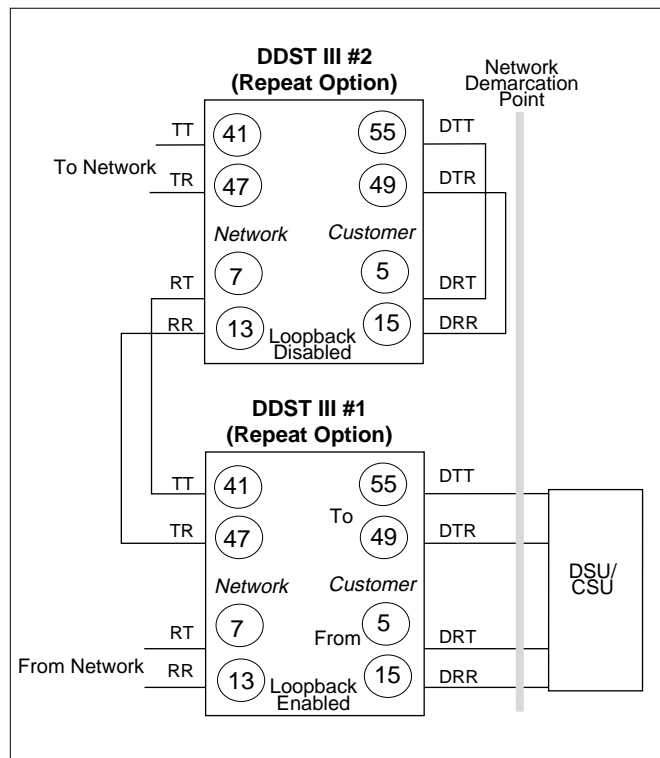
DDST III #2
(Repeat Option)

Network Demarcation Point

TT
To Network
TR

41
47
Network
7
13

55
49
Customer
5
15

Loopback Disabled

DTT
DTR
DRT
DRR

RT
RR

DDST III #1
(Repeat Option)

TT
TR

41
47
Network
7
13

To
55
49
Customer
From
5
15

Loopback Enabled

DTT
DTR
DRT
DRR

DSU/ CSU

RT
From Network
RR